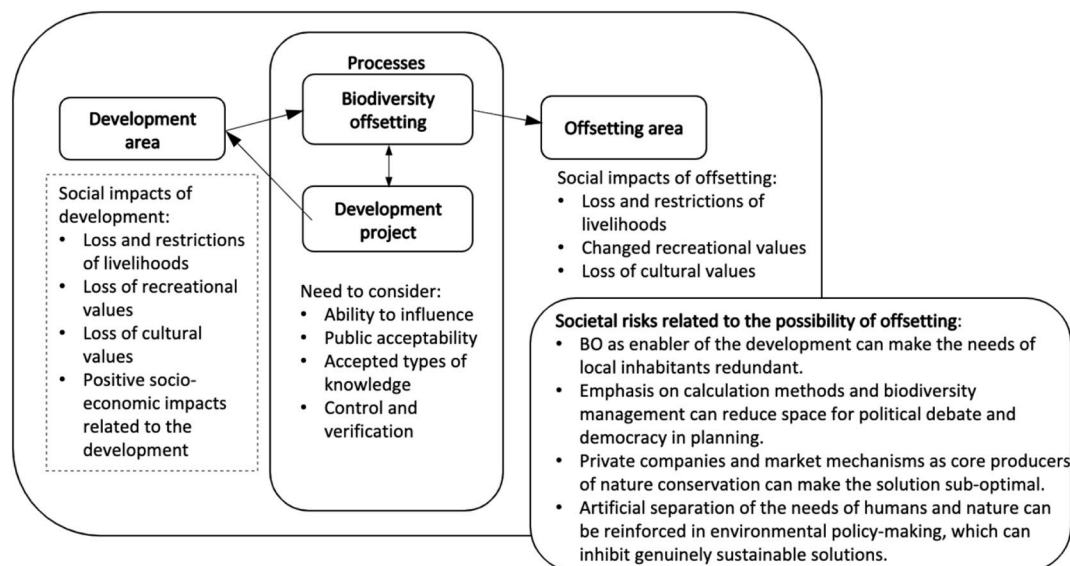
Development area

Social impacts of development:
• Loss and restrictions of livelihoods
• Loss of recreational values
• Loss of cultural values
• Positive socio-economic impacts related to the development

Processes

Biodiversity offsetting

Development project

Need to consider:
• Ability to influence
• Public acceptability
• Accepted types of knowledge
• Control and verification

Offsetting area

Social impacts of offsetting:
• Loss and restrictions of livelihoods
• Changed recreational values
• Loss of cultural values

Societal risks related to the possibility of offsetting:
• BO as enabler of the development can make the needs of local inhabitants redundant.
• Emphasis on calculation methods and biodiversity management can reduce space for political debate and democracy in planning.
• Private companies and market mechanisms as core producers of nature conservation can make the solution sub-optimal.
• Artificial separation of the needs of humans and nature can be reinforced in environmental policy-making, which can inhibit genuinely sustainable solutions.